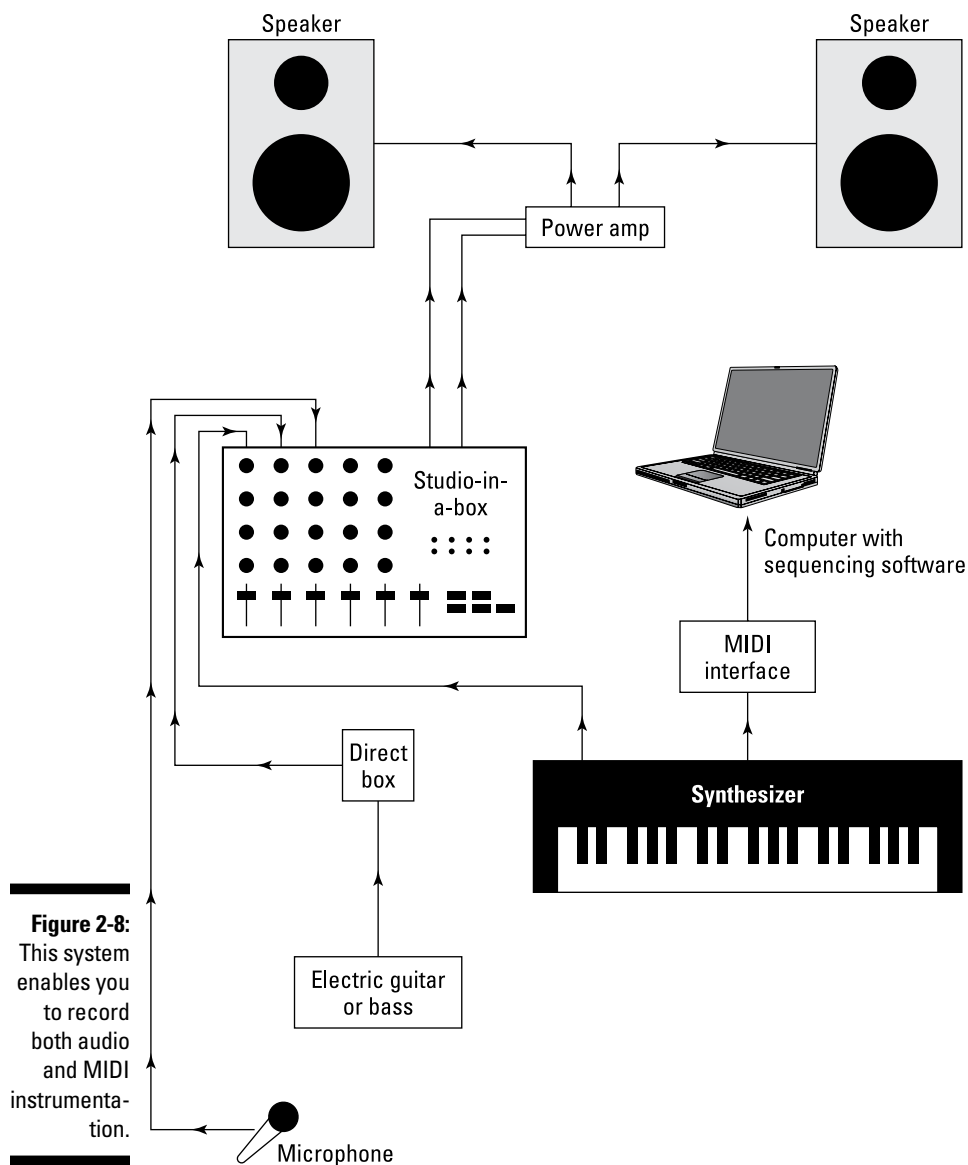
Speaker

Speaker

Power amp

Studio-in-a-box

Computer with sequencing software

MIDI interface

Direct box

Synthesizer

Electric guitar or bass

Microphone

**Figure 2-8:** This system enables you to record both audio and MIDI instrumentation.